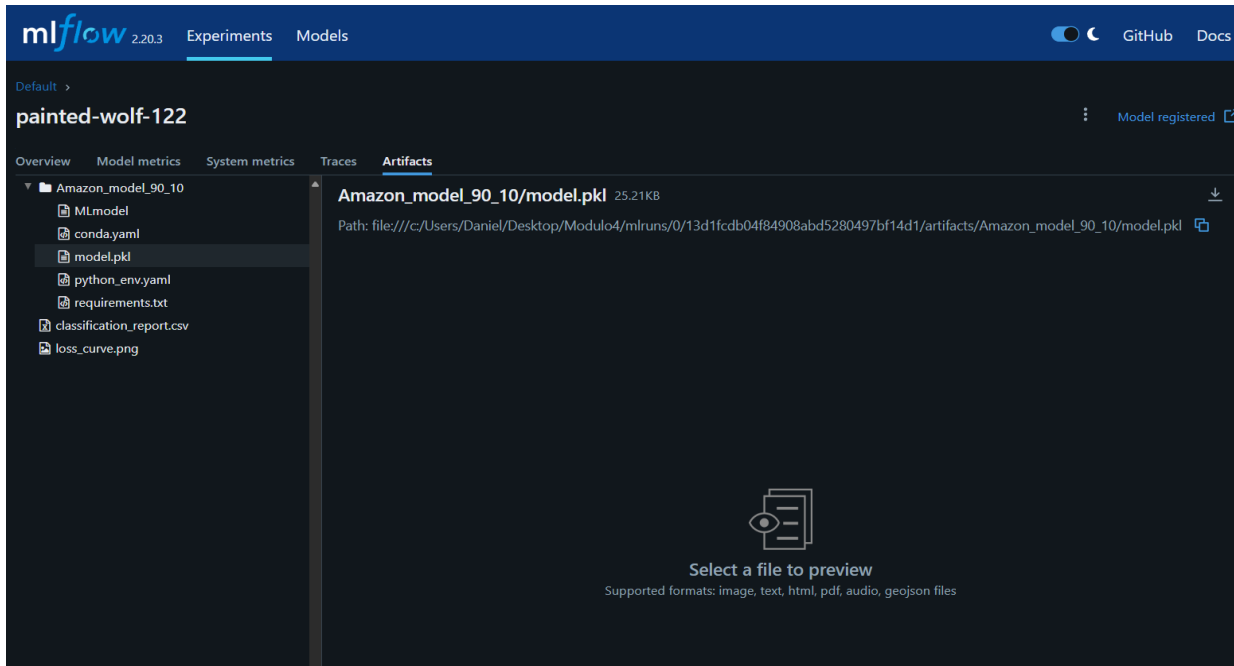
mlflow 2.20.3 Experiments Models GitHub Docs

Default ›

painted-wolf-122

Model registered

Overview Model metrics System metrics Traces Artifacts

Amazon_model_90_10
MLmodel
conda.yaml
model.pkl
python_env.yaml
requirements.txt
classification_report.csv
loss_curve.png

Amazon_model_90_10/model.pkl 25.21KB

Path: file:///c:/Users/Daniel/Desktop/Modulo4/mlruns/0/13d1fcdb04f84908abd5280497bf14d1/artifacts/Amazon_model_90_10/model.pkl

Select a file to preview
Supported formats: image, text, html, pdf, audio, geojson files